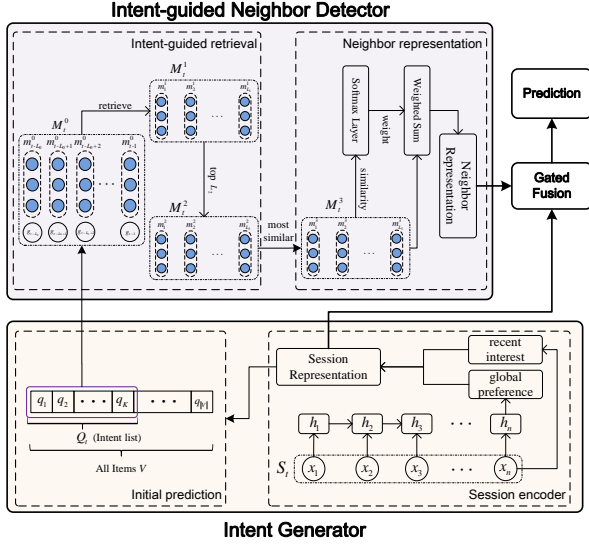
Intent-guided Neighbor Detector

Intent-guided retrieval

Neighbor representation

$M_t^1$

$M_t^0$

retrieve

$m_{t-L_0}^0$ $m_{t-L_0+1}^0$ $m_{t-L_0+2}^0$ ... $m_{t-1}^0$

$s_{t-L_0}$ $s_{t-L_0+1}$ $s_{t-L_0+2}$ $s_{t-1}$

top $L_1$

$M_t^2$

most similar

$M_t^3$

Softmax Layer

weight

Weighted Sum

similarity

Neighbor Representation

Prediction

Gated Fusion

Session Representation

recent interest

global preference

$q_1$ $q_2$ • • • $q_K$ • • • $q_{|V|}$

$Q_t$ (Intent list)

All Items $V$

$h_1$ $h_2$ $h_3$ · · · $h_n$

$S_t$ $x_1$ $x_2$ $x_3$ · · · $x_n$

Initial prediction

Session encoder

Intent Generator